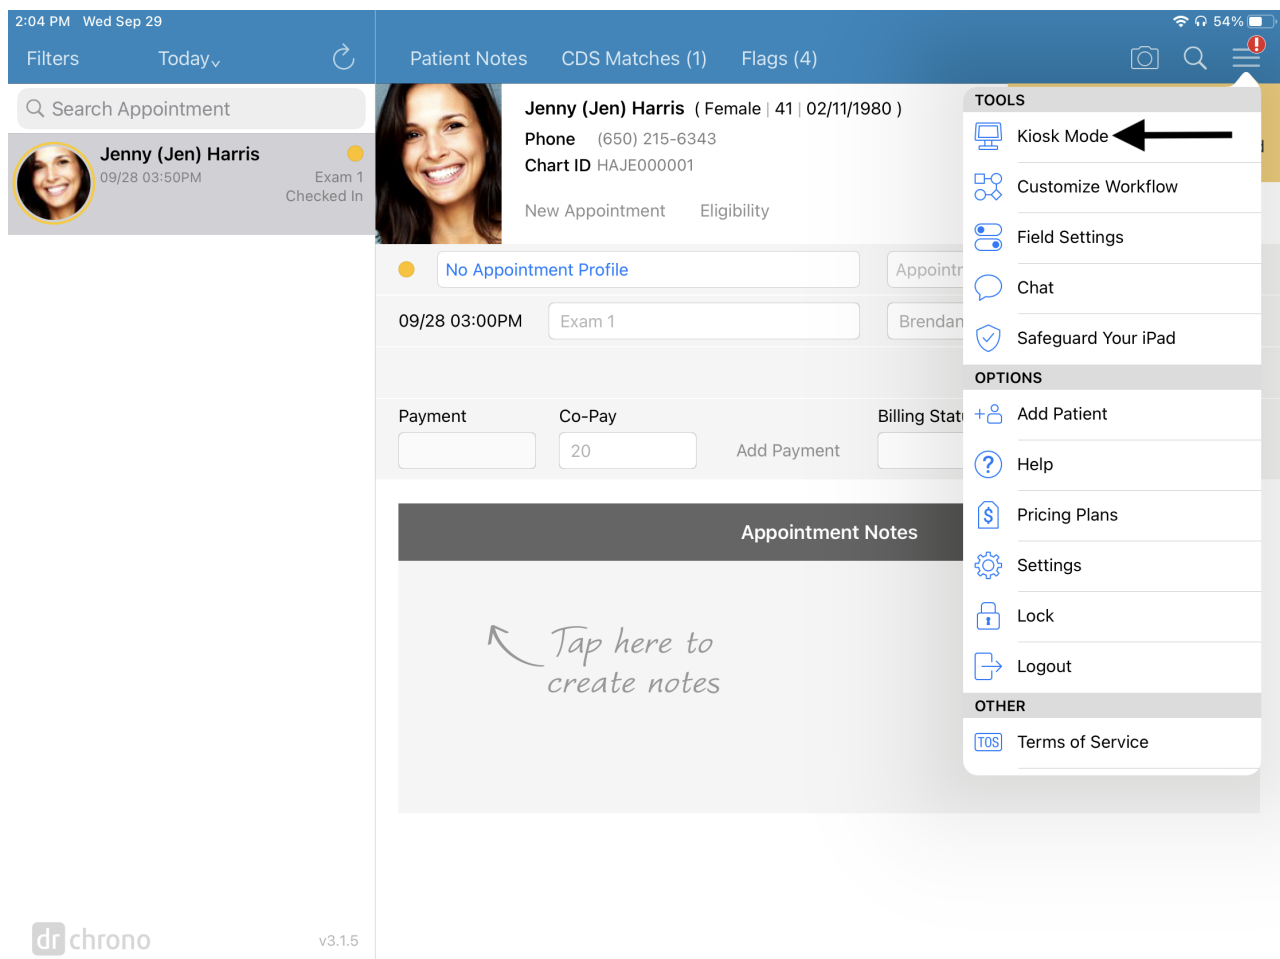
2:04 PM Wed Sep 29

54%

Filters Today

Search Appointment

Jenny (Jen) Harris
09/28 03:50PM
Exam 1
Checked In

dr chrono v3.1.5

Patient Notes CDS Matches (1) Flags (4)

Jenny (Jen) Harris ( Female | 41 | 02/11/1980 )
Phone (650) 215-6343
Chart ID HAJE000001

New Appointment Eligibility

No Appointment Profile
Appoint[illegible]

09/28 03:00PM Exam 1 Brendan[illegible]

Payment Co-Pay Billing Stat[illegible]
20 Add Payment

Appointment Notes

Tap here to create notes

TOOLS
Kiosk Mode
Customize Workflow
Field Settings
Chat
Safeguard Your iPad
OPTIONS
Add Patient
Help
Pricing Plans
Settings
Lock
Logout
OTHER
TOS Terms of Service